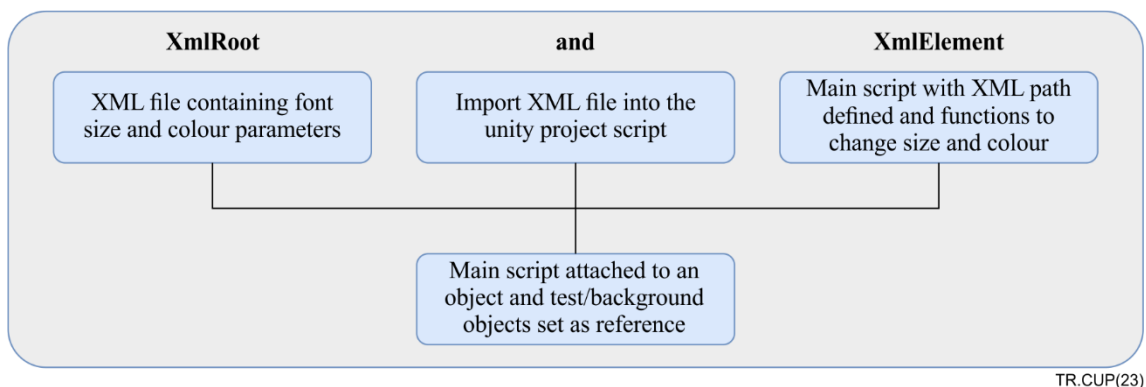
XmlRoot

and

XmlElement

XML file containing font size and colour parameters

Import XML file into the unity project script

Main script with XML path defined and functions to change size and colour

Main script attached to an object and test/background objects set as reference

TR.CUP(23)